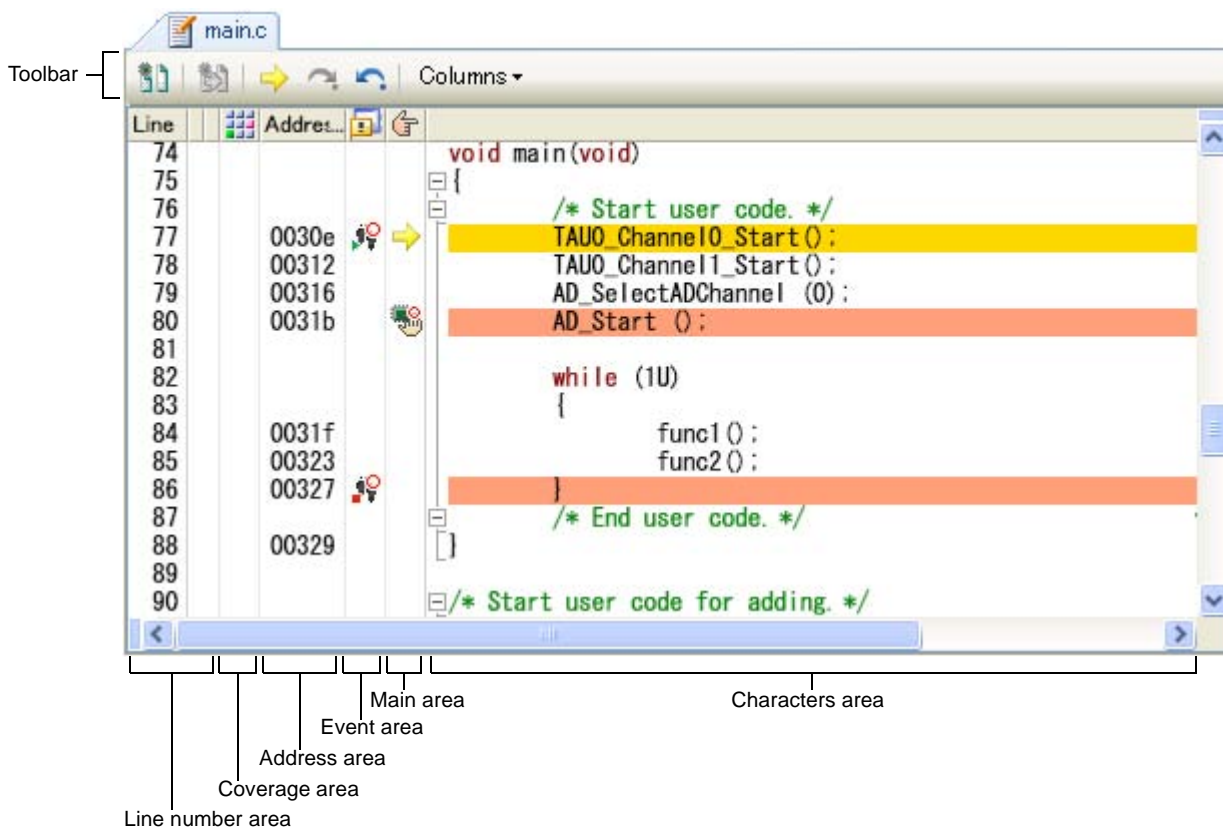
main.c

Toolbar

Columns

| Line | | Addres... | | | |
|---|---|---|---|---|---|
| 74 | | | | | void main(void) |
| 75 | | | | | { |
| 76 | | | | | /* Start user code. */ |
| 77 | | 0030e | | | TAU0_Channel0_Start(); |
| 78 | | 00312 | | | TAU0_Channel1_Start(); |
| 79 | | 00316 | | | AD_SelectADChannel (0); |
| 80 | | 0031b | | | AD_Start (); |
| 81 | | | | | |
| 82 | | | | | while (1U) |
| 83 | | | | | { |
| 84 | | 0031f | | | func1(); |
| 85 | | 00323 | | | func2(); |
| 86 | | 00327 | | | } |
| 87 | | | | | /* End user code. */ |
| 88 | | 00329 | | | } |
| 89 | | | | | |
| 90 | | | | | /* Start user code for adding. */ |

Main area
Characters area
Event area
Address area
Coverage area
Line number area